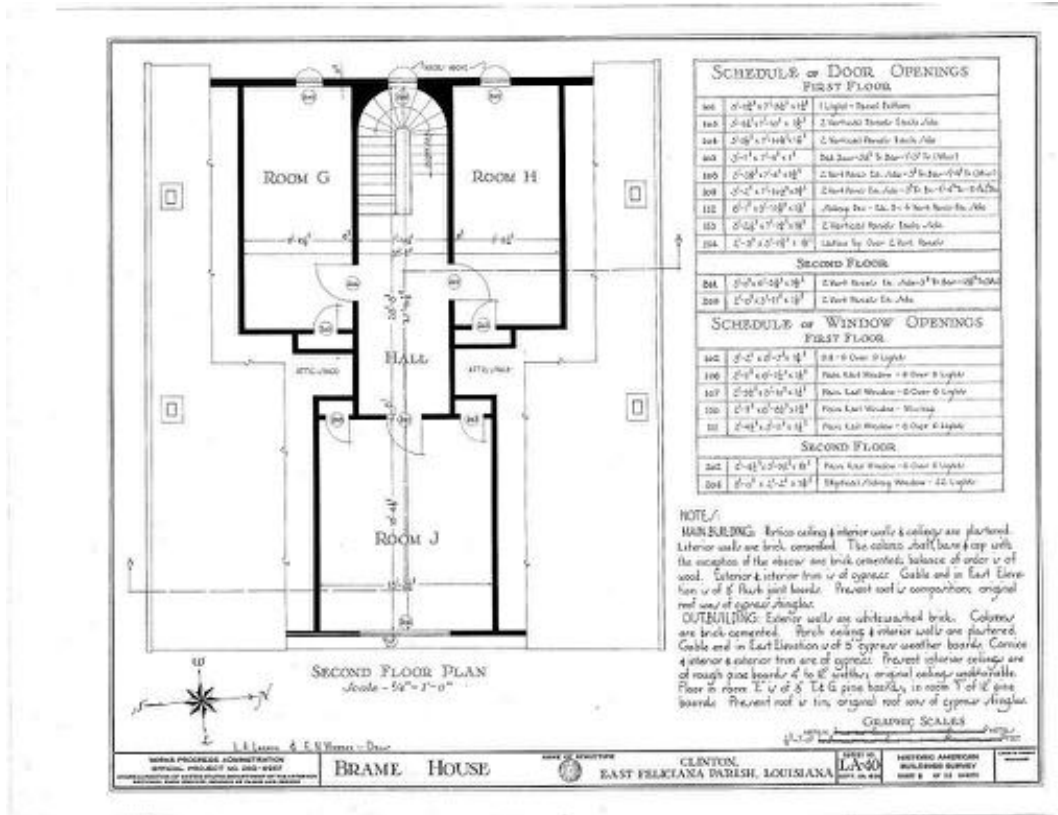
Room G

Room H

Hall

Room J

Attic Space

Attic Space

Second Floor Plan
Scale - 1/4" = 1'-0"

N

S

E

W

L. A. Lassus & E. N. Werner - Draw

Schedule of Door Openings
First Floor

| | | |
|---|---|---|
| 101 | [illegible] | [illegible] |
| 103 | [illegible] | 2 Vertical Panels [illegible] |
| 104 | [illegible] | 2 Vertical Panels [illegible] |
| 105 | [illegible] | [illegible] |
| 106 | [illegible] | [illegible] |
| 108 | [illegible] | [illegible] |
| 112 | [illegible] | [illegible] |
| 113 | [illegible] | 2 Vertical Panels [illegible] |
| 114 | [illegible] | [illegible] |

Second Floor

| | | |
|---|---|---|
| 201 | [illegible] | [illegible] |
| 209 | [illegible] | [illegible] |

Schedule of Window Openings
First Floor

| | | |
|---|---|---|
| 102 | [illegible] | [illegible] |
| 106 | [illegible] | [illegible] |
| 107 | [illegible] | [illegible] |
| 110 | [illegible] | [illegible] |
| 111 | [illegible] | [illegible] |

Second Floor

| | | |
|---|---|---|
| 202 | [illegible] | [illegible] |
| 206 | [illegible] | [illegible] |

Notes:
Main Building: Portico ceiling & interior walls & ceilings are plastered. Exterior walls are brick cemented. The columns shaft, base & cap with the exception of the abacus are brick cemented, balance of order is of wood. Exterior & interior trim is of cypress. Gable end in East Elevation is of 8" flush joint boards. Present roof is composition; original roof was of cypress shingles.
Outbuilding: Exterior walls are whitewashed brick. Columns are brick cemented. Porch ceiling & interior walls are plastered. Gable end in East Elevation is of 5" cypress weather boards. Cornice & interior & exterior trim are of cypress. Present interior ceilings are of rough pine boards 4" to 12" widths, original ceilings undeterminable. Floor in room 'E' is of 5" T & G pine boards, in room 'F' of 12" pine boards. Present roof is tin, original roof was of cypress shingles.

Graphic Scales

Works Progress Administration
Official Project No. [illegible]

Brame House

Clinton,
East Feliciana Parish, Louisiana

LA-40

Historic American Buildings Survey